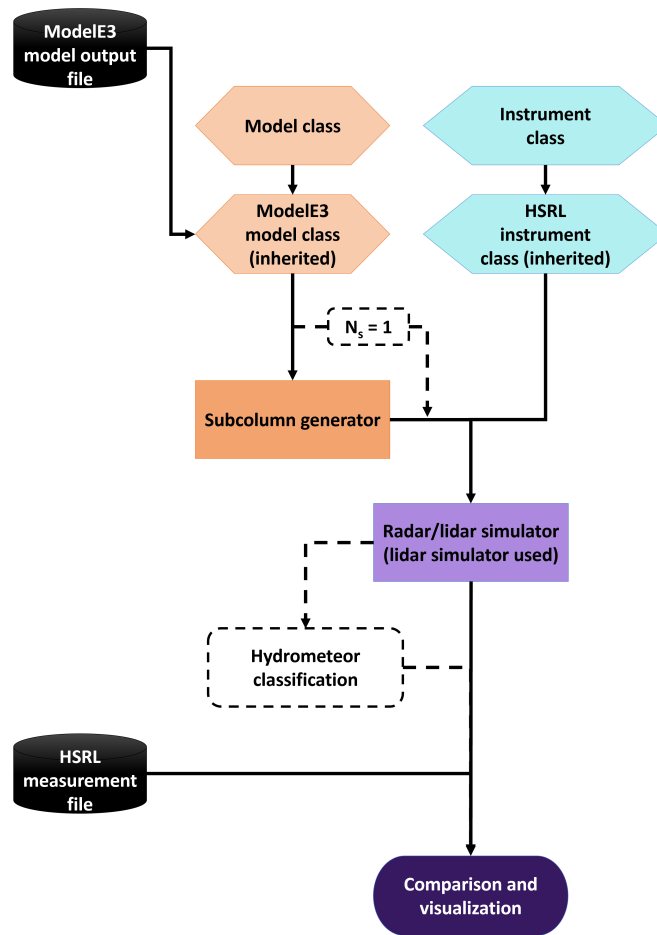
ModelE3 model output file

Model class

Instrument class

ModelE3 model class (inherited)

HSRL instrument class (inherited)

$N_s = 1$

Subcolumn generator

Radar/lidar simulator (lidar simulator used)

Hydrometeor classification

HSRL measurement file

Comparison and visualization